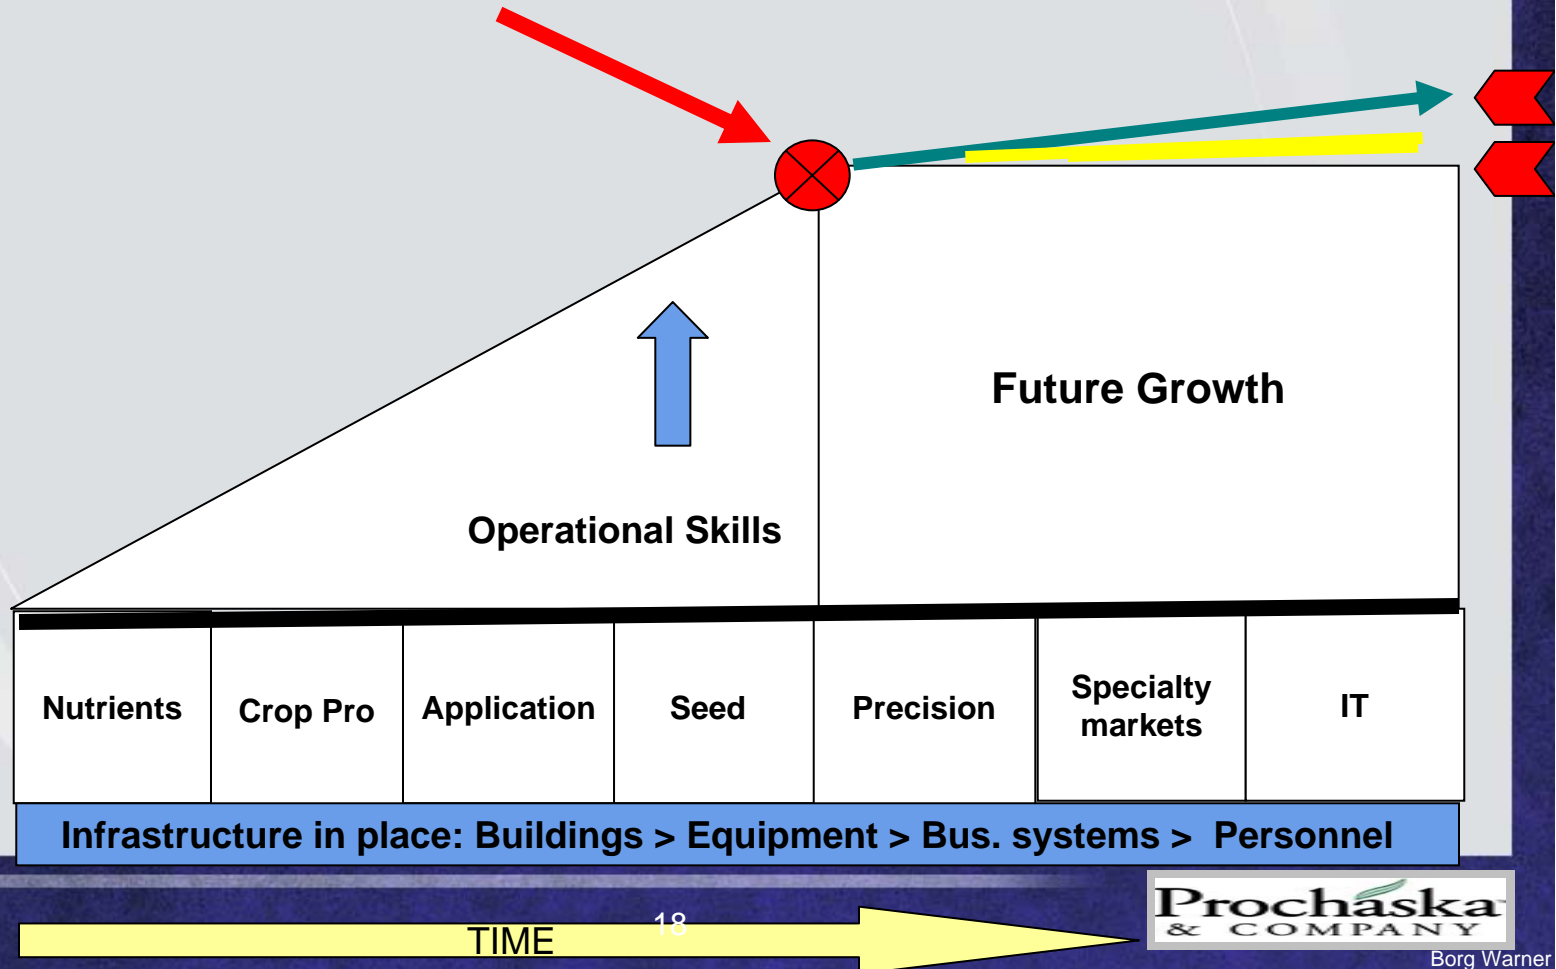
Future Growth

Operational Skills

| Nutrients | Crop Pro | Application | Seed | Precision | Specialty markets | IT |
|---|---|---|---|---|---|---|

Infrastructure in place: Buildings > Equipment > Bus. systems > Personnel

TIME

18

Prochaska & COMPANY

Borg Warner